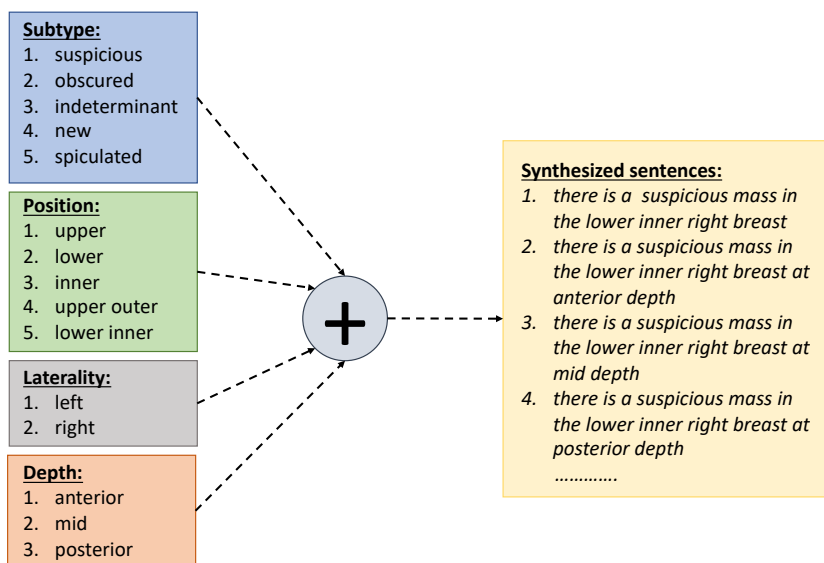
Subtype:
1. suspicious
2. obscured
3. indeterminant
4. new
5. spiculated

Position:
1. upper
2. lower
3. inner
4. upper outer
5. lower inner

Laterality:
1. left
2. right

Depth:
1. anterior
2. mid
3. posterior

+

Synthesized sentences:
1. there is a suspicious mass in the lower inner right breast
2. there is a suspicious mass in the lower inner right breast at anterior depth
3. there is a suspicious mass in the lower inner right breast at mid depth
4. there is a suspicious mass in the lower inner right breast at posterior depth
…………